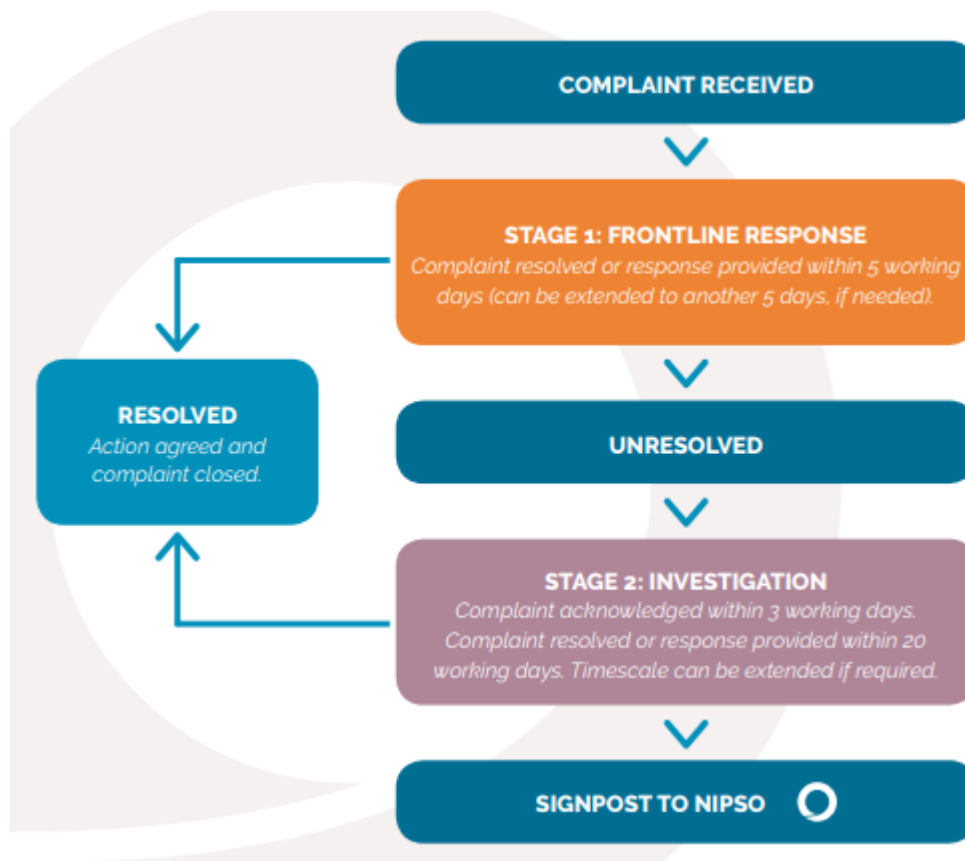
COMPLAINT RECEIVED

STAGE 1: FRONTLINE RESPONSE
Complaint resolved or response provided within 5 working days (can be extended to another 5 days, if needed).

RESOLVED
Action agreed and complaint closed.

UNRESOLVED

STAGE 2: INVESTIGATION
Complaint acknowledged within 3 working days. Complaint resolved or response provided within 20 working days. Timescale can be extended if required.

SIGNPOST TO NIPSO